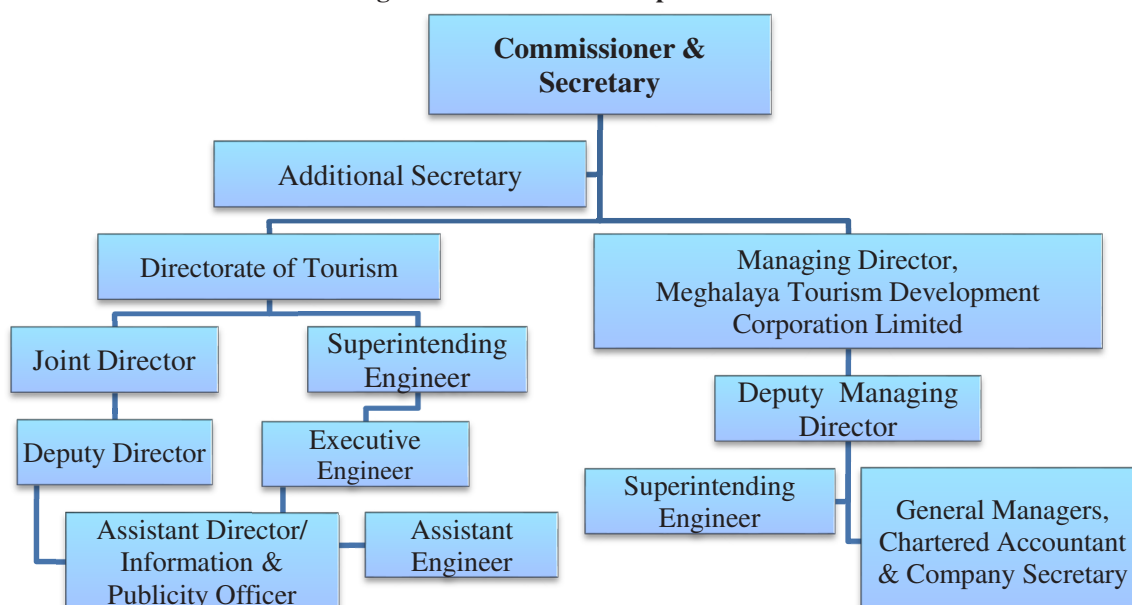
Commissioner & Secretary

Additional Secretary

Directorate of Tourism

Managing Director, Meghalaya Tourism Development Corporation Limited

Joint Director

Superintending Engineer

Deputy Managing Director

Deputy Director

Executive Engineer

Superintending Engineer

General Managers, Chartered Accountant & Company Secretary

Assistant Director/ Information & Publicity Officer

Assistant Engineer